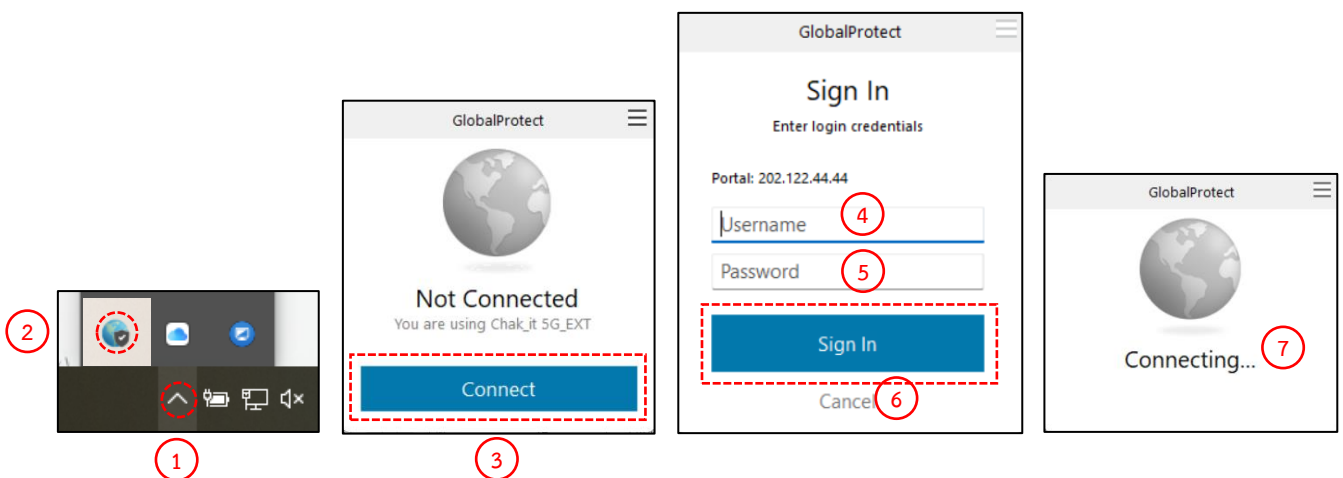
2

1

GlobalProtect

Not Connected

You are using Chak_it 5G_EXT

Connect

3

GlobalProtect

Sign In

Enter login credentials

Portal: 202.122.44.44

Username 4

Password 5

Sign In

Cancel 6

GlobalProtect

Connecting... 7